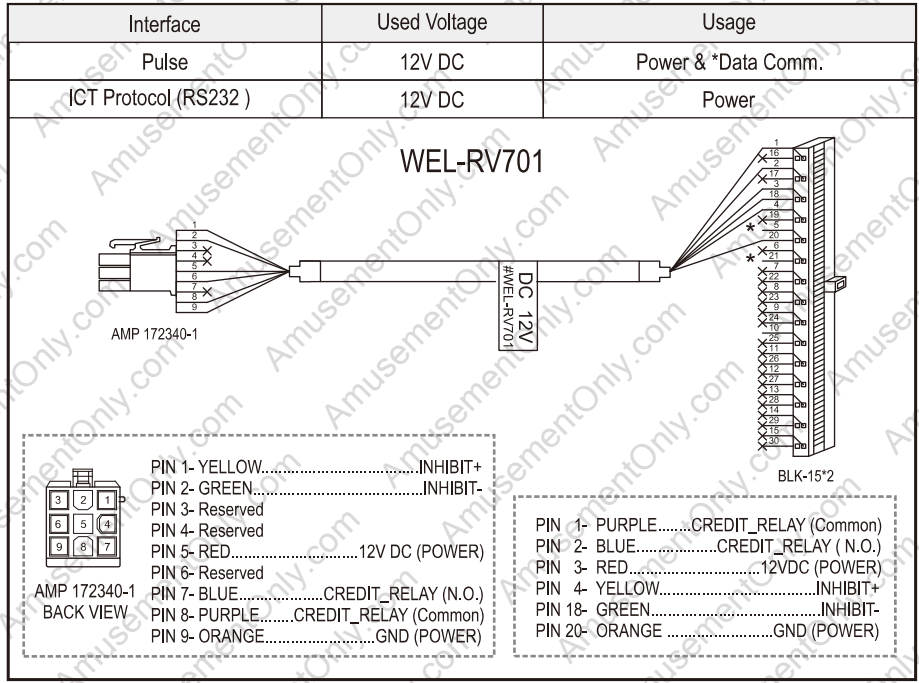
| Interface | Used Voltage | Usage |
|---|---|---|
| Pulse | 12V DC | Power & *Data Comm. |
| ICT Protocol (RS232 ) | 12V DC | Power |

WEL-RV701

1 2 3 4 5 6 7 8 9

DC 12V #WEL-RV701

1 16 2 17 3 18 4 19 5 20 6 21 7 22 8 23 9 24 10 25 11 26 12 27 13 28 14 29 15 30

*

*

AMP 172340-1

BLK-15*2

3 2 1
6 5 4
9 8 7

AMP 172340-1 BACK VIEW

PIN 1- YELLOW......................................INHIBIT+
PIN 2- GREEN.........................................INHIBIT-
PIN 3- Reserved
PIN 4- Reserved
PIN 5- RED..............................12V DC (POWER)
PIN 6- Reserved
PIN 7- BLUE...................CREDIT_RELAY (N.O.)
PIN 8- PURPLE........CREDIT_RELAY (Common)
PIN 9- ORANGE...........................GND (POWER)

PIN 1- PURPLE........CREDIT_RELAY (Common)
PIN 2- BLUE..................CREDIT_RELAY ( N.O.)
PIN 3- RED....................................12VDC (POWER)
PIN 4- YELLOW.......................................INHIBIT+
PIN 18- GREEN..........................................INHIBIT-
PIN 20- ORANGE ..........................GND (POWER)

AmusementOnly.com